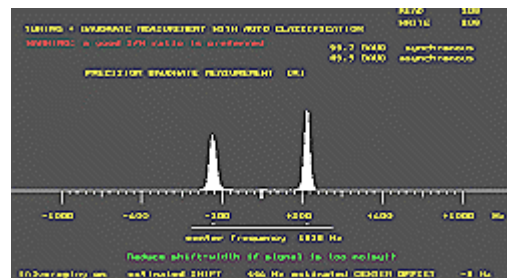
TUNING + BAUDRATE MEASUREMENT WITH AUTO CLASSIFICATION
WARNING: a good S/N ratio is preferred

AUTO 100
WRITE 100

99.2 BAUD synchronous
49.5 BAUD asynchronous

PRECISION BAUDRATE MEASUREMENT ON

-1000 -600 -300 +300 +600 +1000 Hz

center frequency 1830 Hz

Reduce shiftwidth (if signal is too noisy!)

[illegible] estimated SHIFT 446 Hz estimated CENTER OFFSET -8 Hz